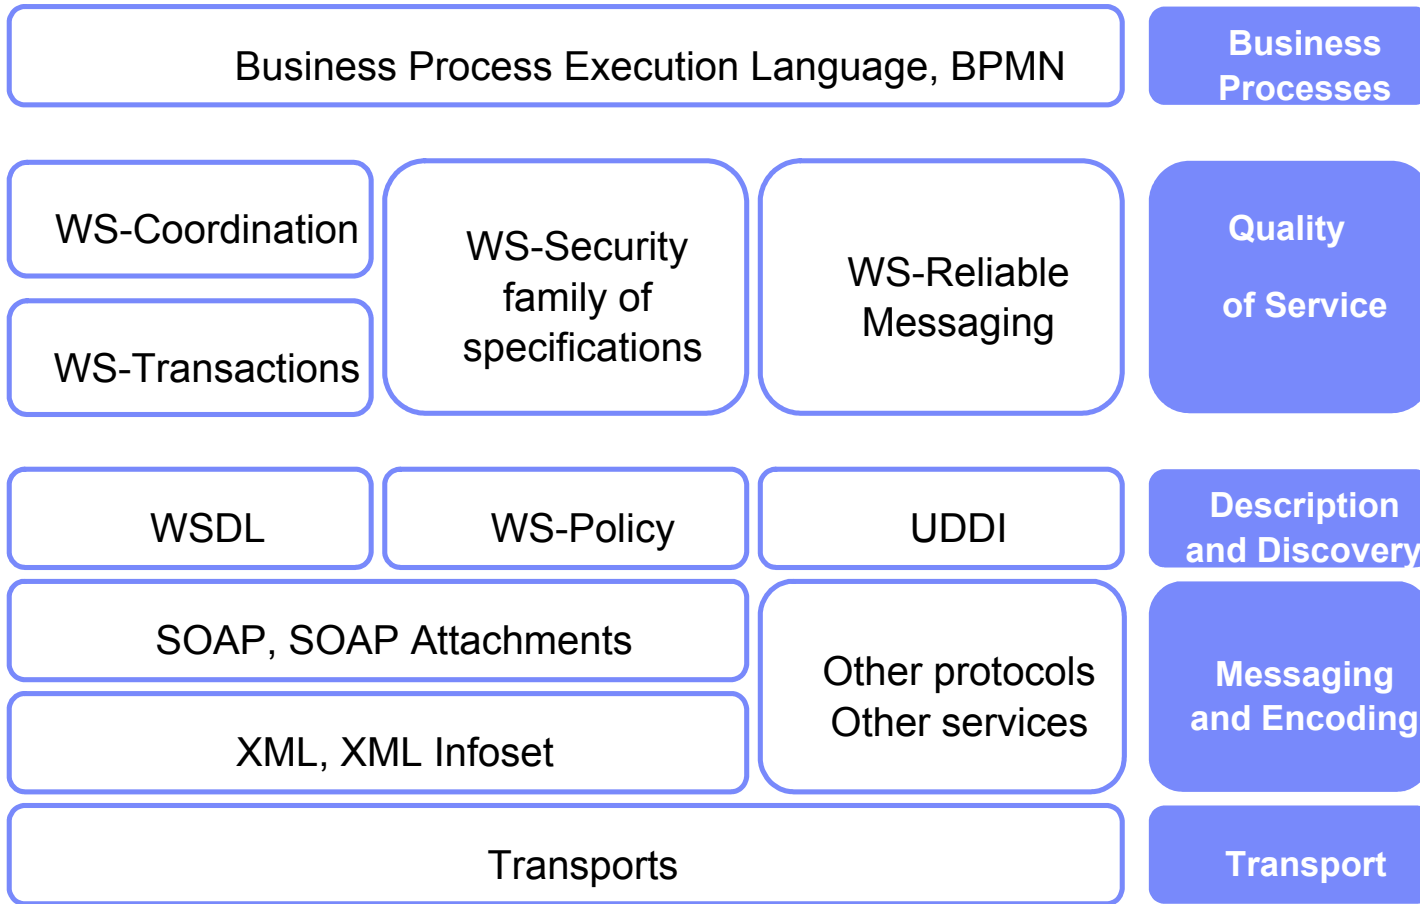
Business Process Execution Language, BPMN

Business Processes

WS-Coordination

WS-Transactions

WS-Security family of specifications

WS-Reliable Messaging

Quality

of Service

WSDL

WS-Policy

UDDI

Description and Discovery

SOAP, SOAP Attachments

XML, XML Infoset

Other protocols
Other services

Messaging and Encoding

Transports

Transport